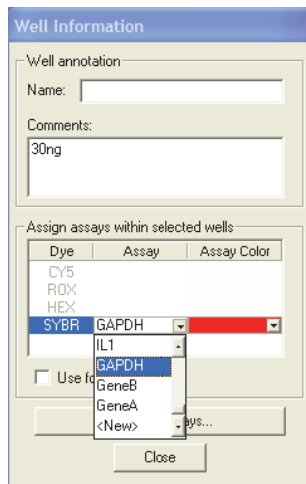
Well Information

Well annotation

Name:

Comments:

30ng

Assign assays within selected wells

| Dye | Assay | Assay Color |
|---|---|---|
| CY5 | | |
| ROX | | |
| HEX | | |
| SYBR | GAPDH | |

IL1
GAPDH
GeneB
GeneA
<New>

Use fo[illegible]

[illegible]ays...

Close